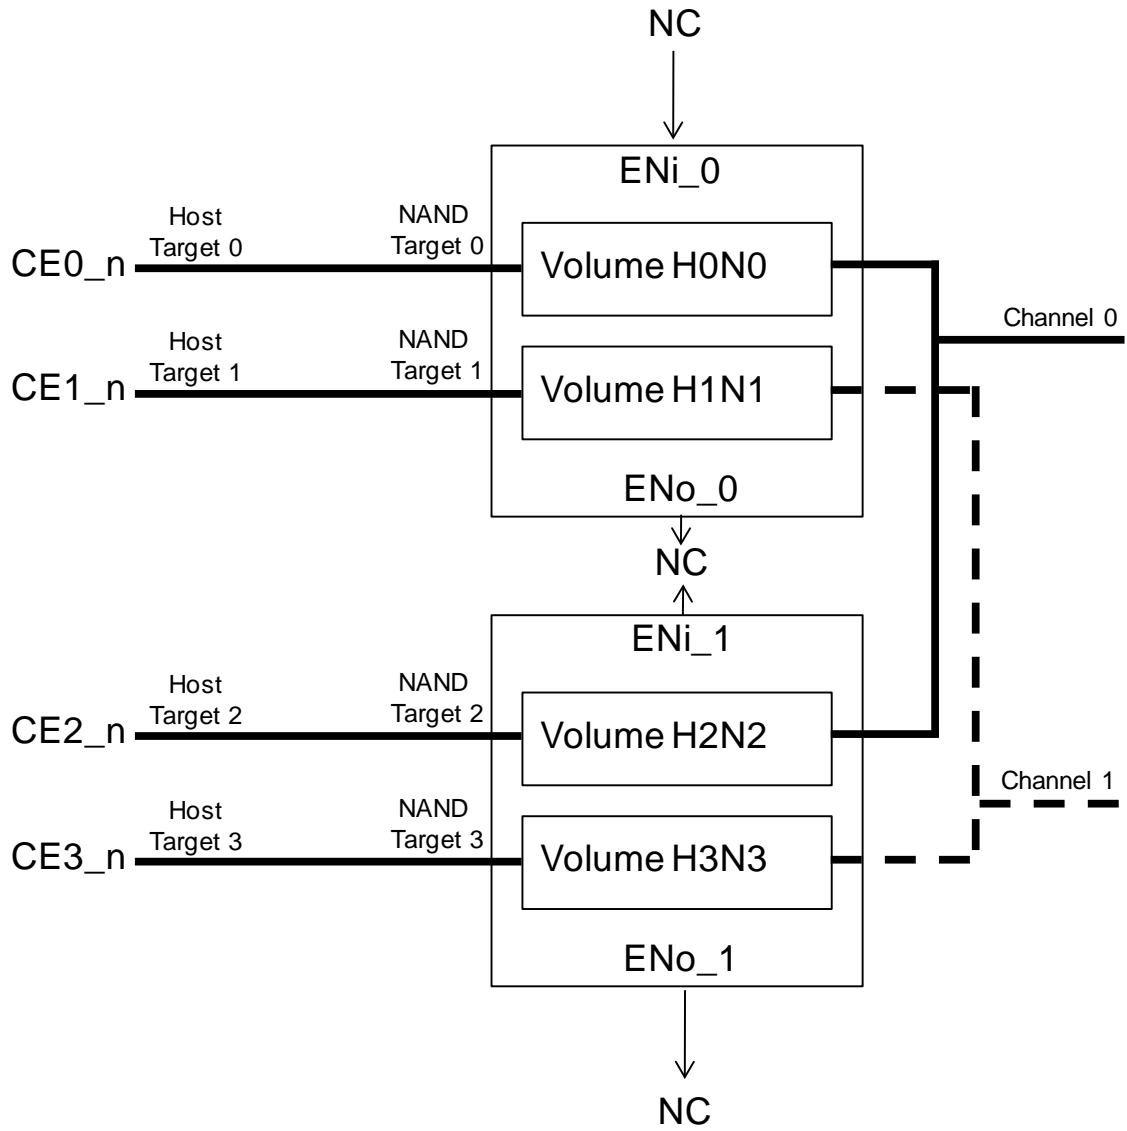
NC

ENi_0

Host Target 0

NAND Target 0

CE0_n

Volume H0N0

Channel 0

Host Target 1

NAND Target 1

CE1_n

Volume H1N1

ENo_0

NC

ENi_1

Host Target 2

NAND Target 2

CE2_n

Volume H2N2

Channel 1

Host Target 3

NAND Target 3

CE3_n

Volume H3N3

ENo_1

NC